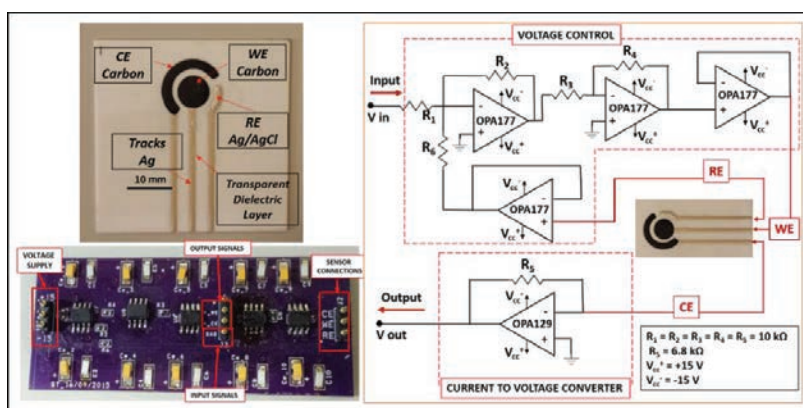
CE Carbon

WE Carbon

RE Ag/AgCl

Tracks Ag

10 mm

Transparent Dielectric Layer

VOLTAGE SUPPLY

OUTPUT SIGNALS

SENSOR CONNECTIONS

INPUT SIGNALS

BT_16/09/2015

VOLTAGE CONTROL

Input

V in

$R_1$

$R_2$

$R_3$

$R_4$

$R_6$

$V_{cc}^-$

$V_{cc}^+$

OPA177

OPA177

OPA177

OPA177

RE

WE

CE

Output

V out

$R_5$

OPA129

$R_1 = R_2 = R_3 = R_4 = R_6 = 10\ k\Omega$
$R_5 = 6.8\ k\Omega$
$V_{cc}^+ = +15\ V$
$V_{cc}^- = -15\ V$

CURRENT TO VOLTAGE CONVERTER